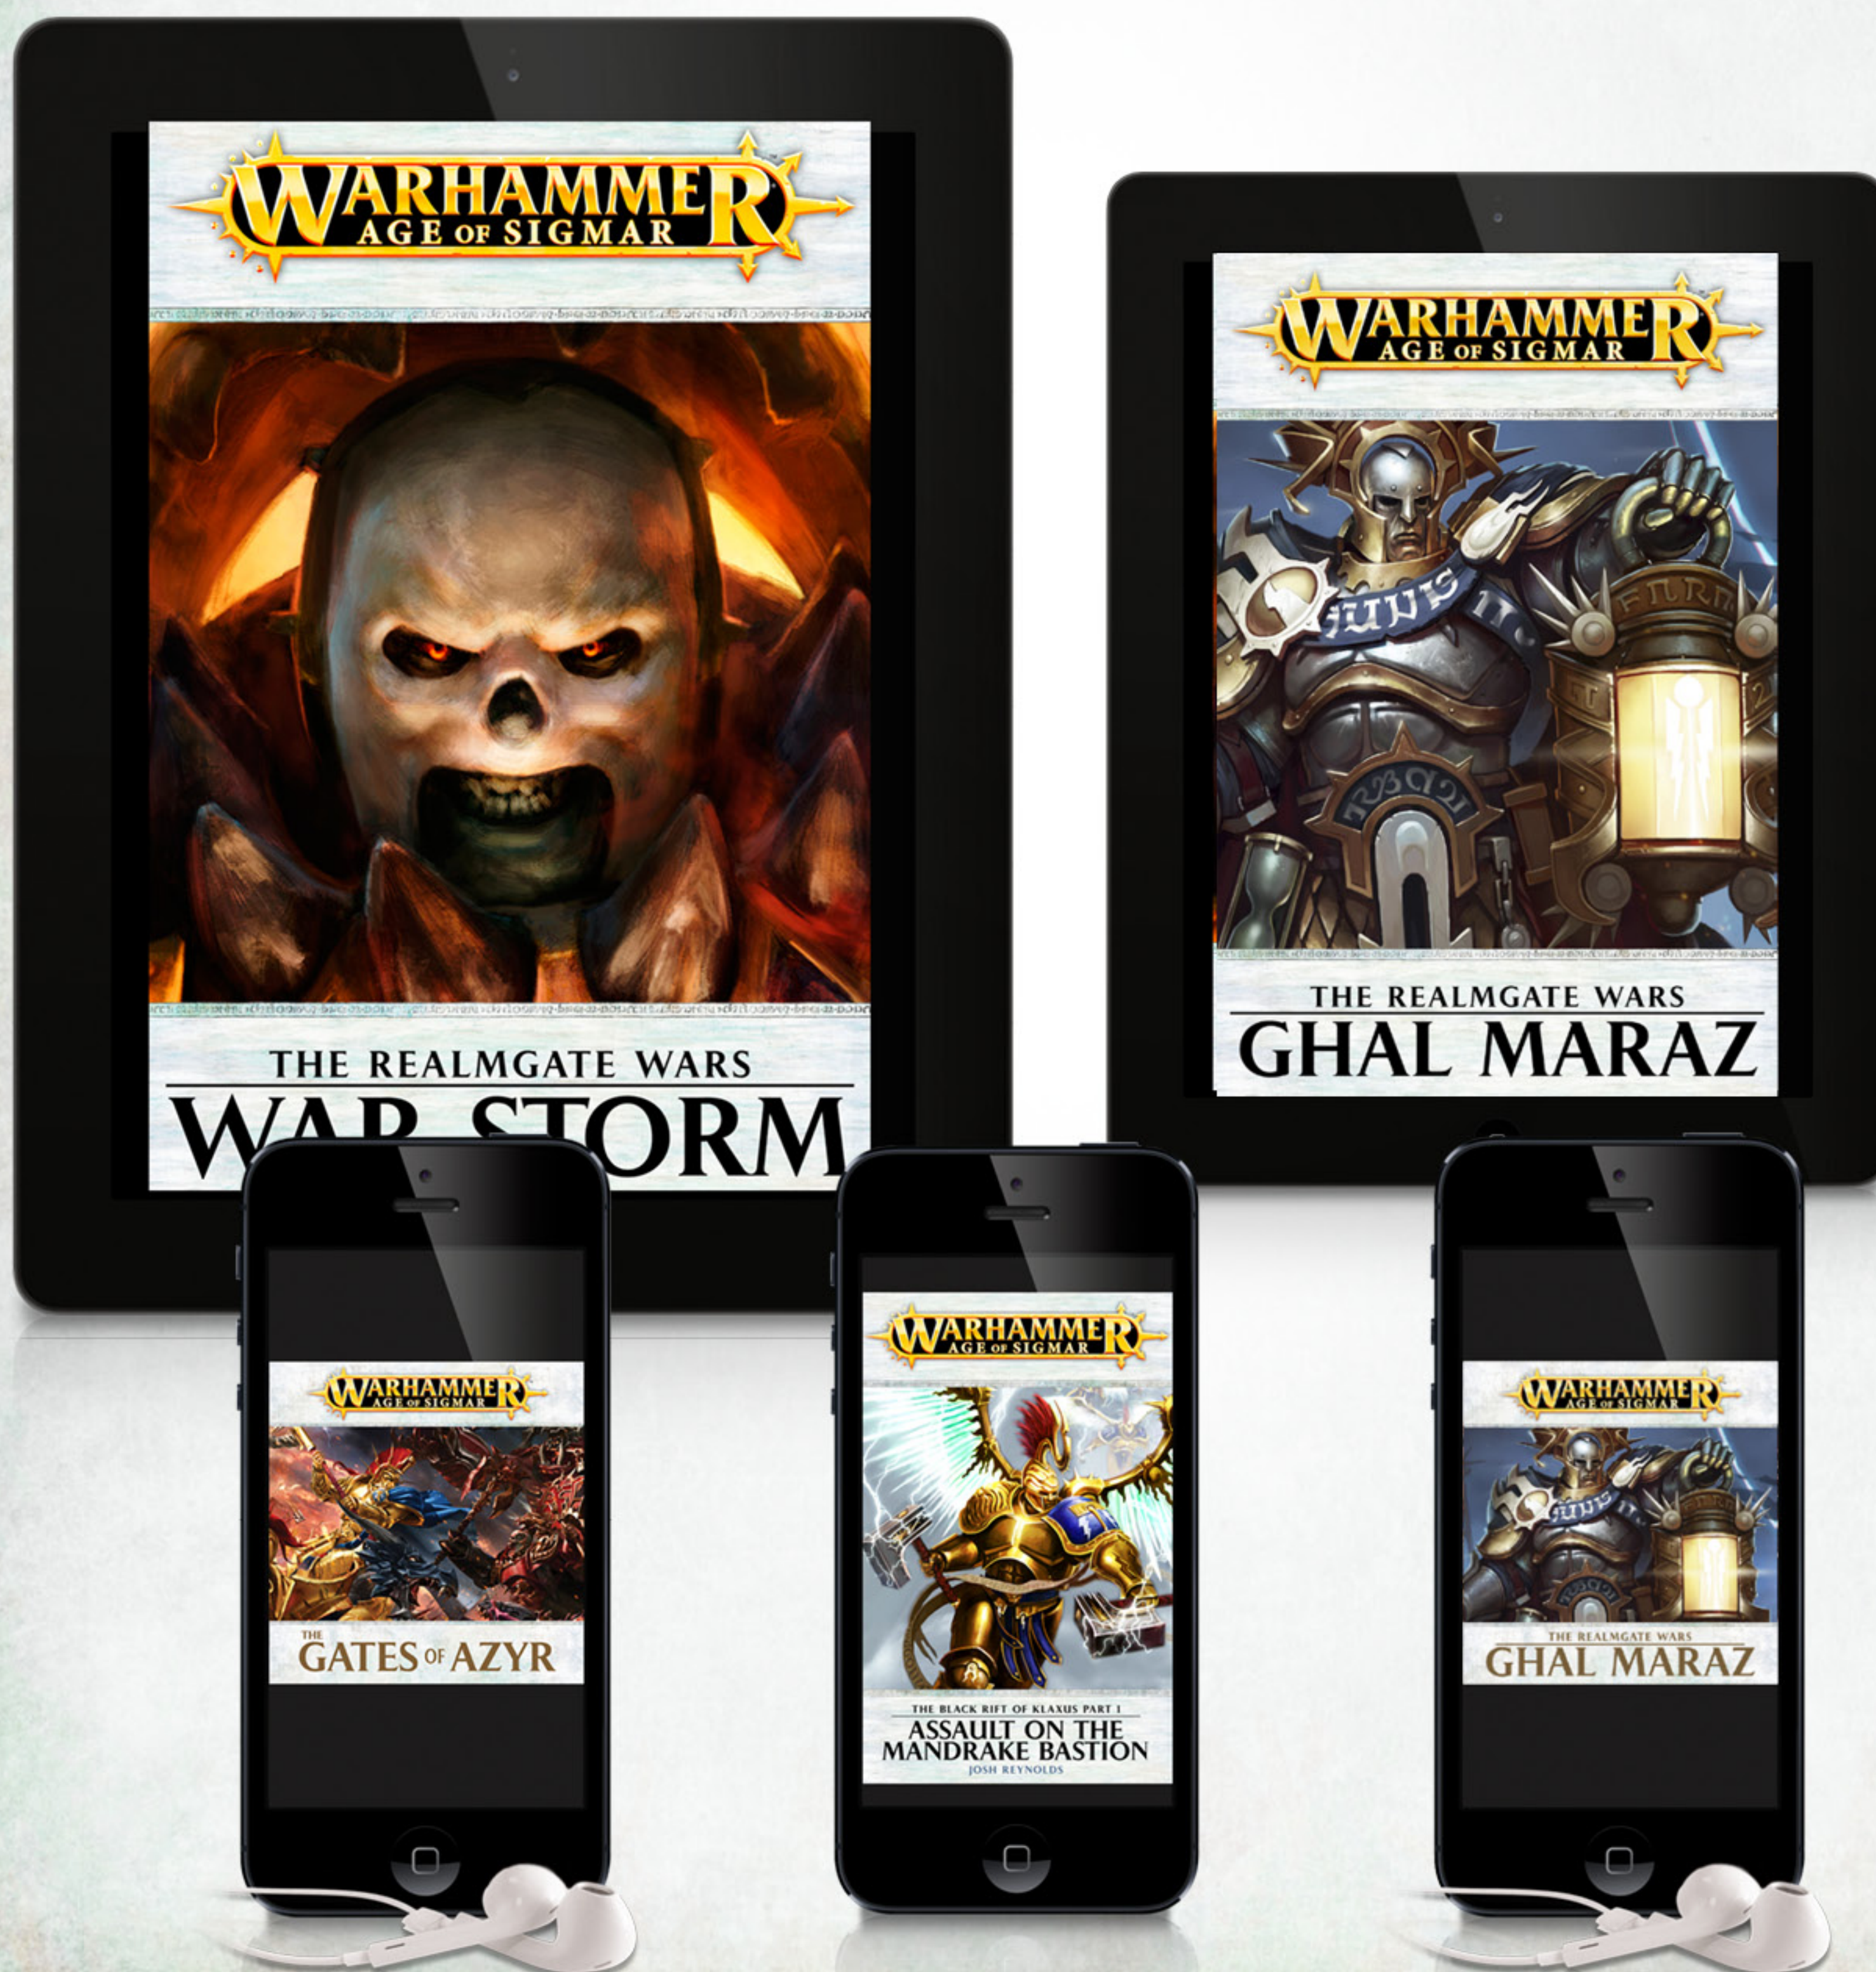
WARHAMMER
AGE OF SIGMAR

THE REALMGATE WARS
WAR STORM

WARHAMMER
AGE OF SIGMAR

THE REALMGATE WARS
GHAL MARAZ

WARHAMMER
AGE OF SIGMAR

THE GATES OF AZYR

WARHAMMER
AGE OF SIGMAR

THE BLACK RIFT OF KLAXUS PART 1
ASSAULT ON THE MANDRAKE BASTION
JOSH REYNOLDS

WARHAMMER
AGE OF SIGMAR

THE REALMGATE WARS
GHAL MARAZ